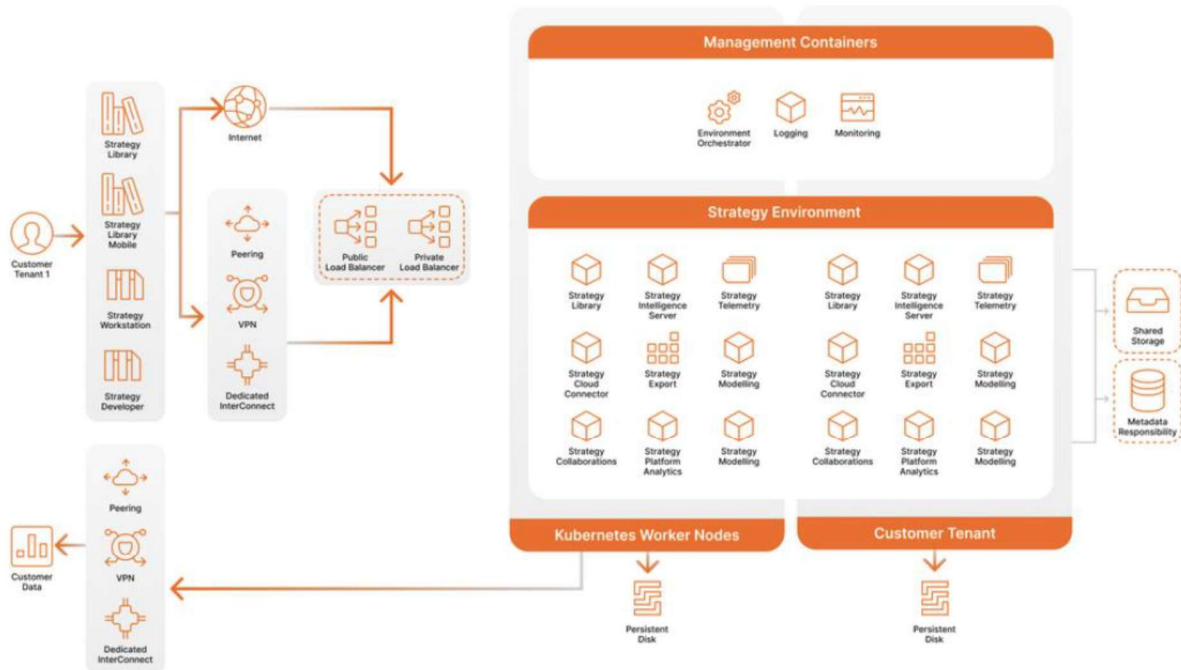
Customer Tenant 1

Strategy Library

Strategy Library Mobile

Strategy Workstation

Strategy Developer

Internet

Peering

VPN

Dedicated InterConnect

Public Load Balancer

Private Load Balancer

Management Containers

Environment Orchestrator

Logging

Monitoring

Strategy Environment

Strategy Library

Strategy Intelligence Server

Strategy Telemetry

Strategy Cloud Connector

Strategy Export

Strategy Modelling

Strategy Collaborations

Strategy Platform Analytics

Strategy Modelling

Strategy Library

Strategy Intelligence Server

Strategy Telemetry

Strategy Cloud Connector

Strategy Export

Strategy Modelling

Strategy Collaborations

Strategy Platform Analytics

Strategy Modelling

Shared Storage

Metadata Responsibility

Kubernetes Worker Nodes

Customer Tenant

Persistent Disk

Persistent Disk

Customer Data

Peering

VPN

Dedicated InterConnect